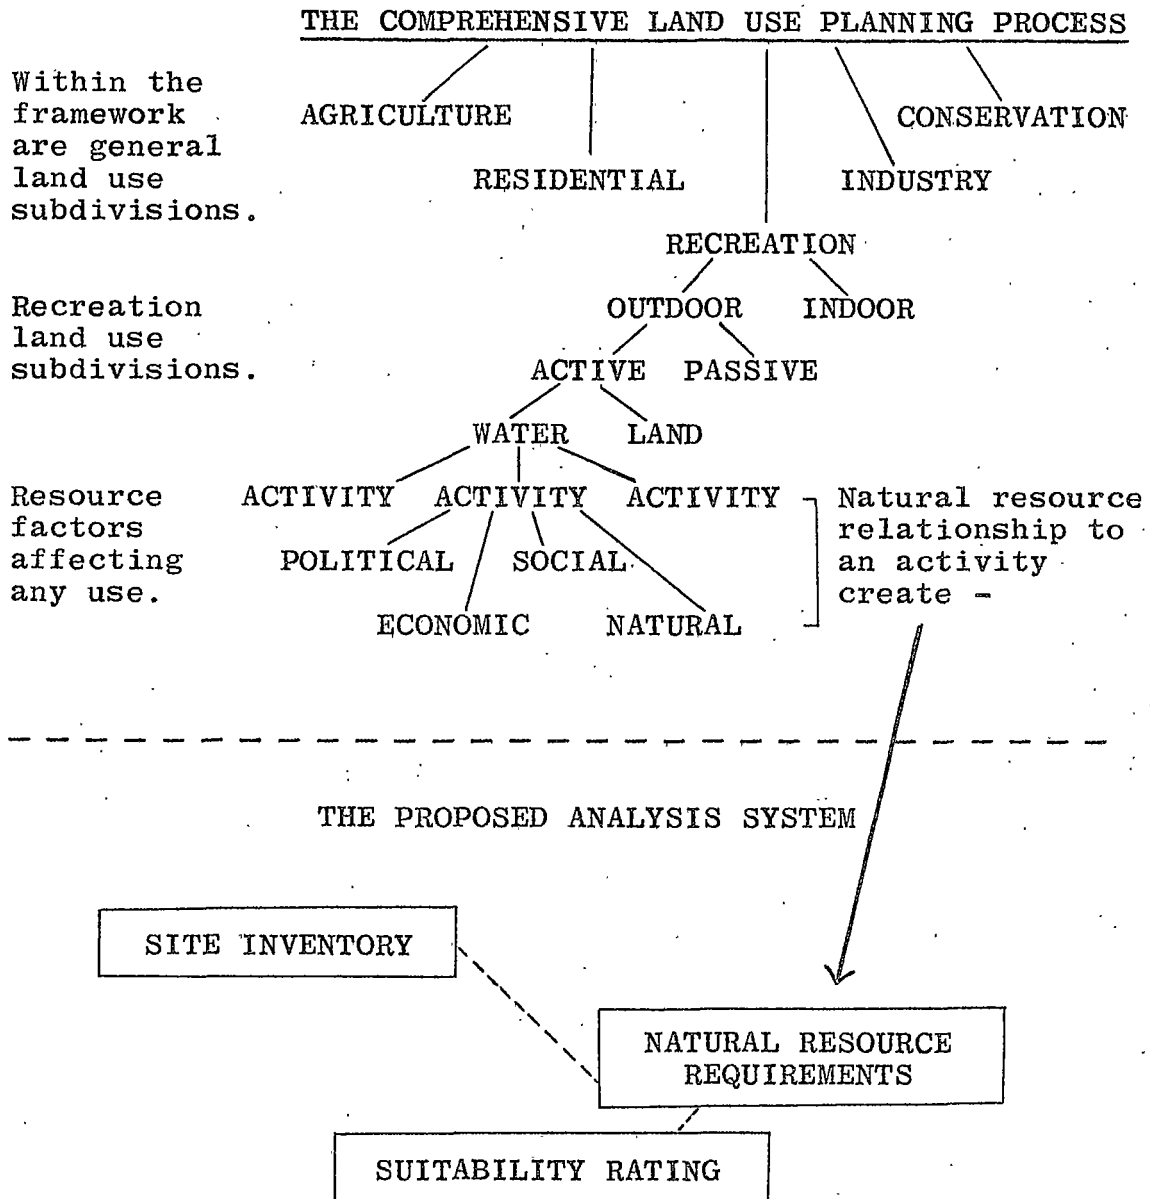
THE COMPREHENSIVE LAND USE PLANNING PROCESS

Within the framework are general land use subdivisions.

AGRICULTURE

RESIDENTIAL

CONSERVATION

INDUSTRY

RECREATION

Recreation land use subdivisions.

OUTDOOR INDOOR

ACTIVE PASSIVE

WATER LAND

Resource factors affecting any use.

ACTIVITY ACTIVITY ACTIVITY

POLITICAL SOCIAL

ECONOMIC NATURAL

Natural resource relationship to an activity create -

THE PROPOSED ANALYSIS SYSTEM

SITE INVENTORY

NATURAL RESOURCE REQUIREMENTS

SUITABILITY RATING